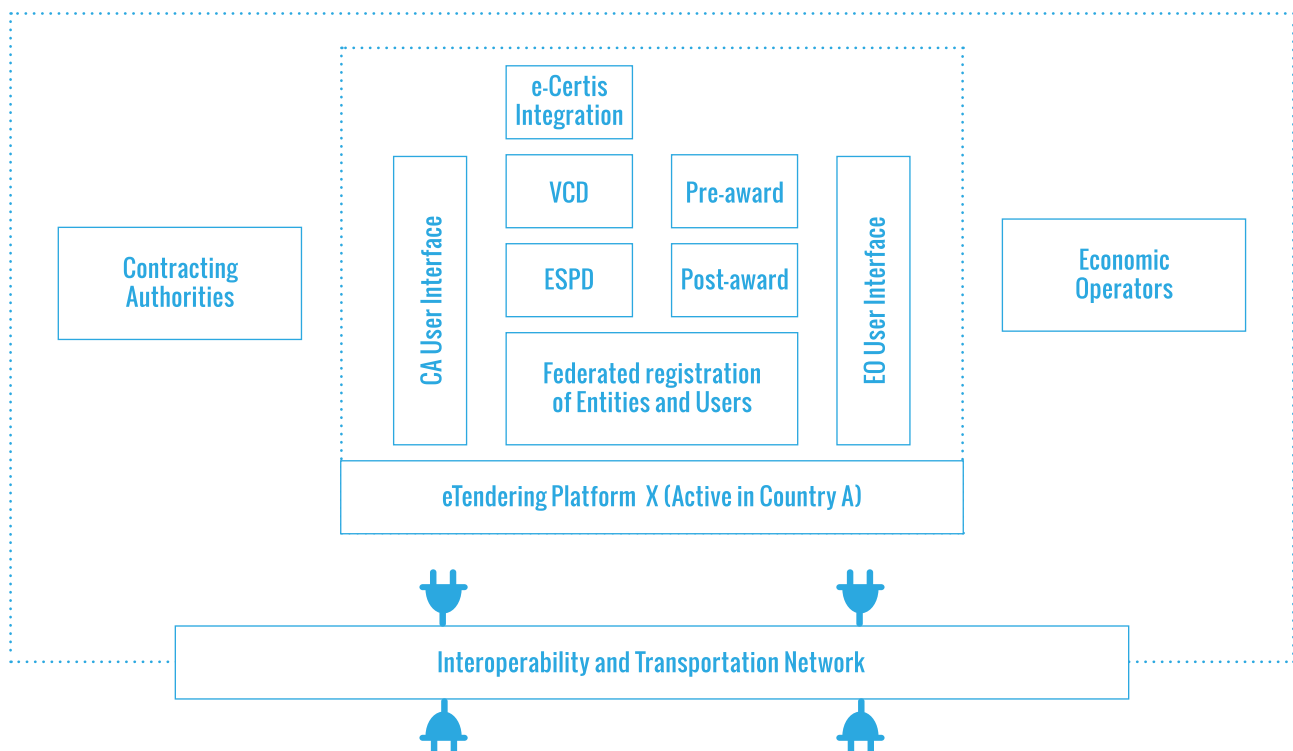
e-Certis Integration

Contracting Authorities

CA User Interface

VCD

Pre-award

ESPD

Post-award

Federated registration of Entities and Users

EO User Interface

Economic Operators

eTendering Platform X (Active in Country A)

Interoperability and Transportation Network